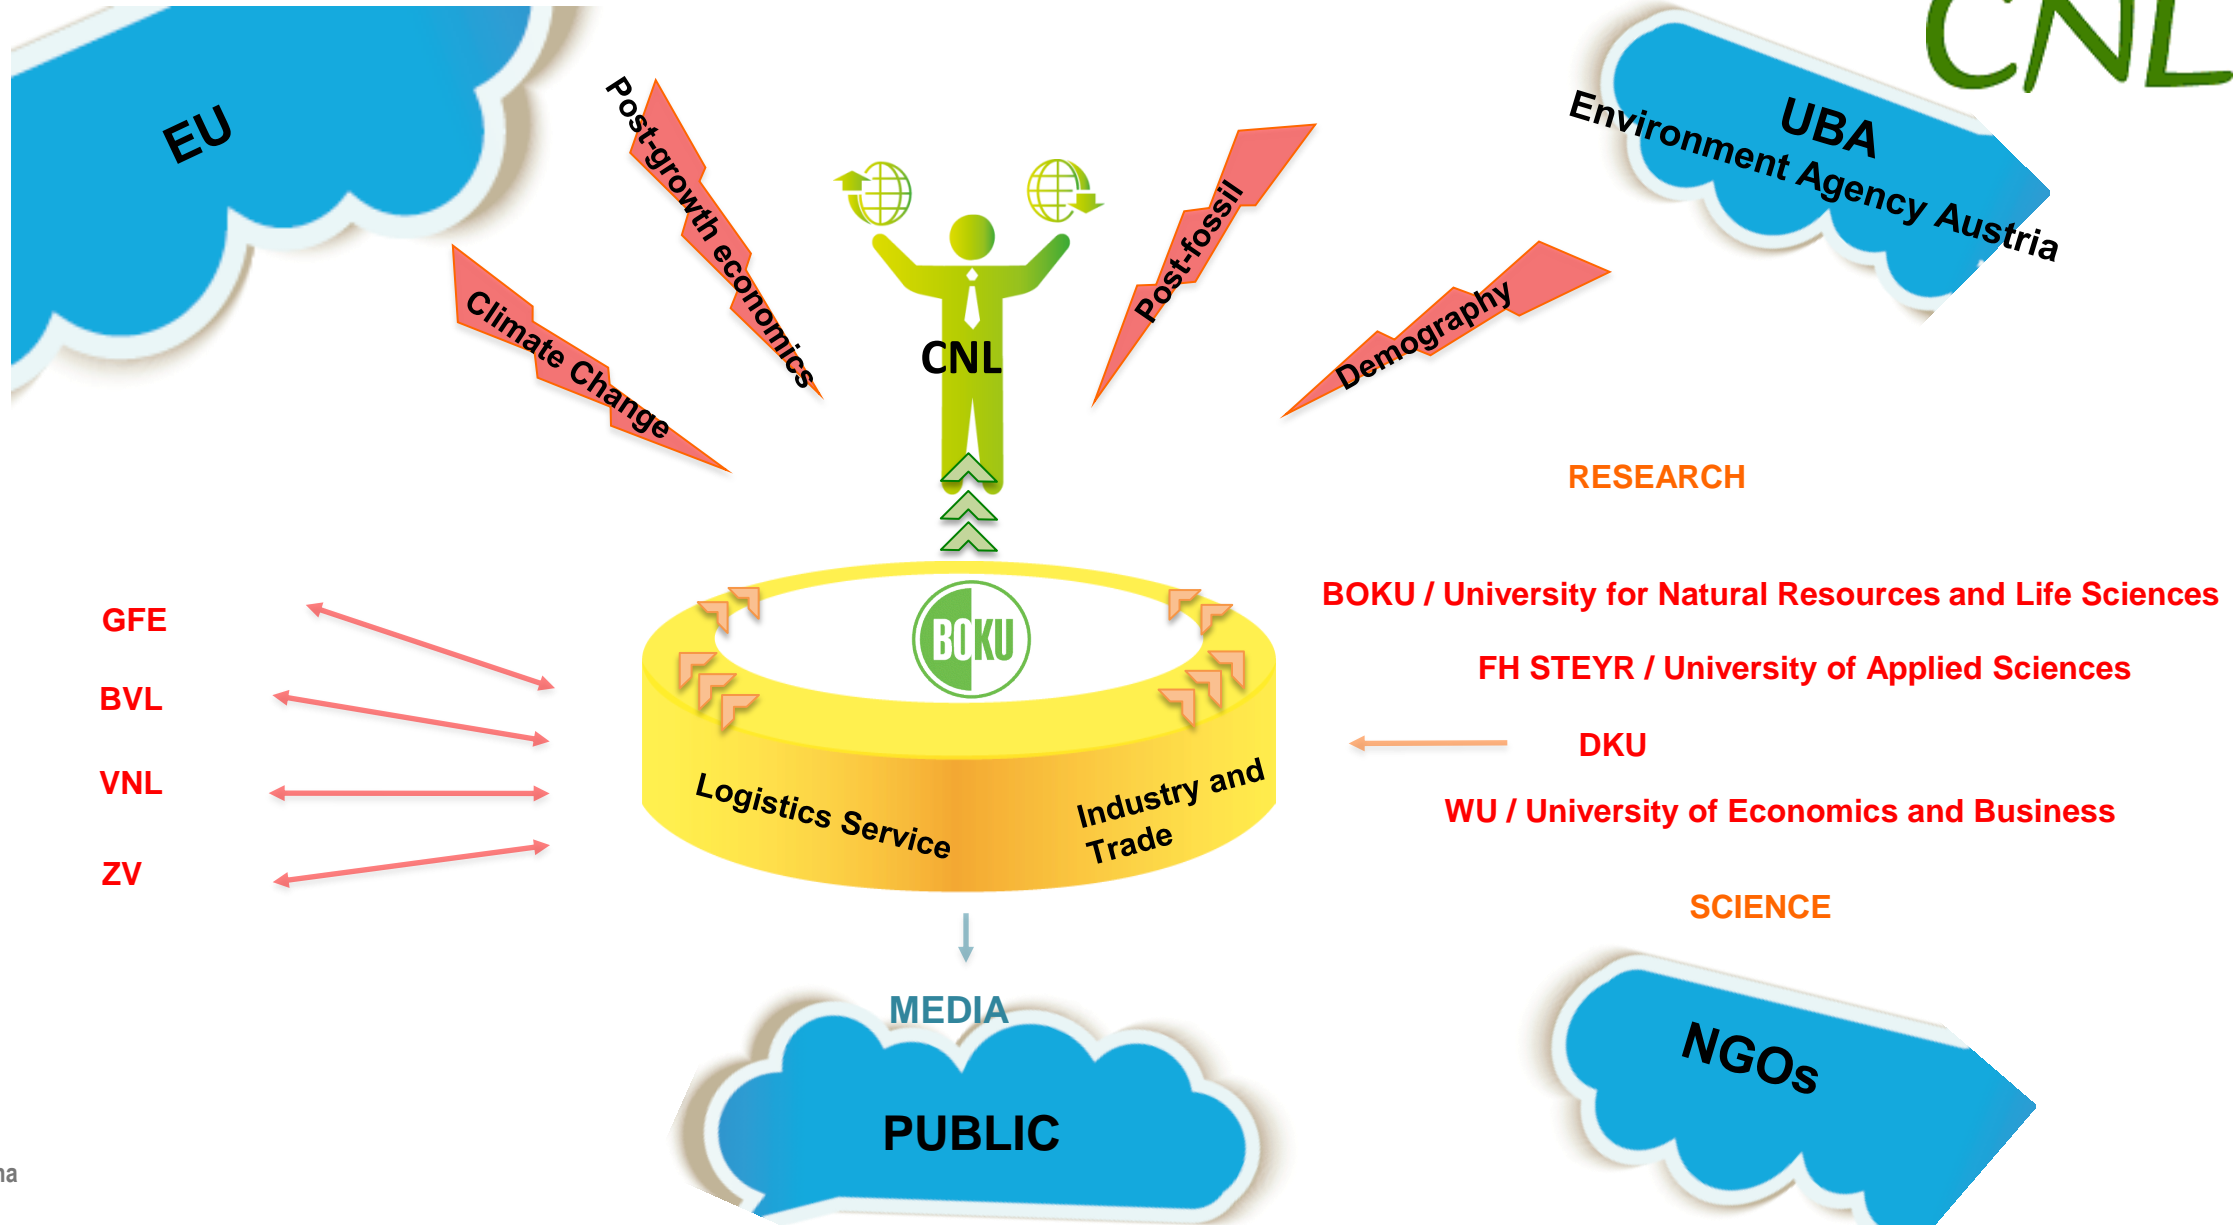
CNL

EU

Post-growth economics

Climate Change

CNL

Post-fossil

Demography

UBA
Environment Agency Austria

RESEARCH

BOKU

GFE

BVL

VNL

ZV

Logistics Service

Industry and Trade

BOKU / University for Natural Resources and Life Sciences

FH STEYR / University of Applied Sciences

DKU

WU / University of Economics and Business

SCIENCE

MEDIA

PUBLIC

NGOs

na